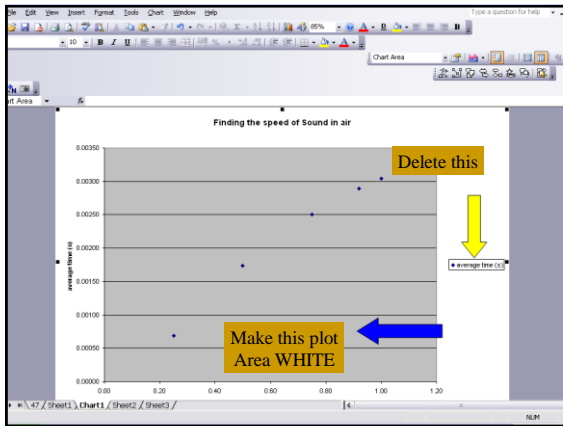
ile Edit View Insert Format Tools Chart Window Help

Type a question for help

85%

10 B I U

Chart Area

rt Area fx

Finding the speed of Sound in air

0.00350
0.00300
0.00250
0.00200
0.00150
0.00100
0.00050
0.00000

average time (s)

0.00 0.20 0.40 0.60 0.80 1.00 1.20

Delete this

• average time (s)

Make this plot Area WHITE

47 / Sheet1 / Chart1 / Sheet2 / Sheet3 /

NUM